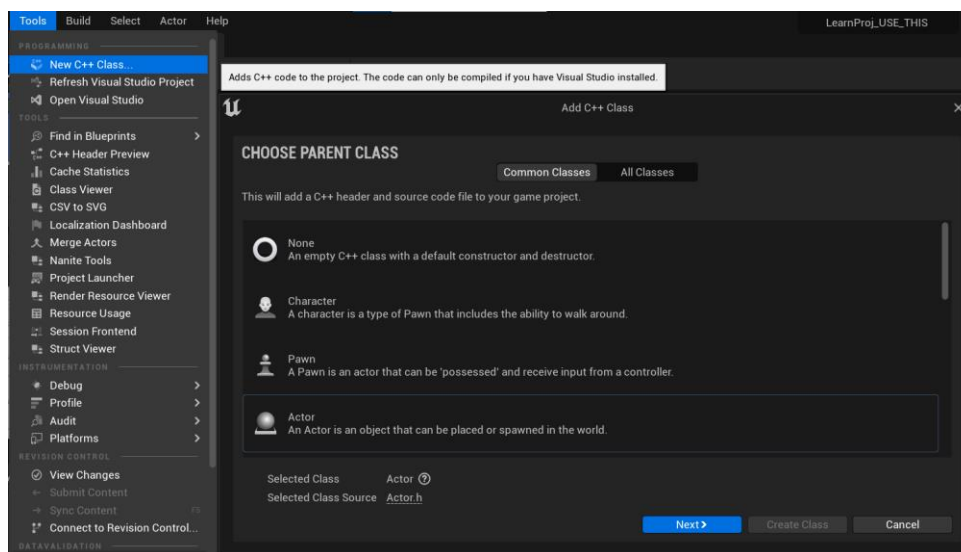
Tools Build Select Actor Help

LearnProj_USE_THIS

PROGRAMMING
New C++ Class...
Refresh Visual Studio Project
Open Visual Studio
TOOLS
Find in Blueprints
C++ Header Preview
Cache Statistics
Class Viewer
CSV to SVG
Localization Dashboard
Merge Actors
Nanite Tools
Project Launcher
Render Resource Viewer
Resource Usage
Session Frontend
Struct Viewer
INSTRUMENTATION
Debug
Profile
Audit
Platforms
REVISION CONTROL
View Changes
Submit Content
Sync Content
Connect to Revision Control...
DATAVALIDATION

Adds C++ code to the project. The code can only be compiled if you have Visual Studio installed.

Add C++ Class

CHOOSE PARENT CLASS

Common Classes All Classes

This will add a C++ header and source code file to your game project.

None
An empty C++ class with a default constructor and destructor.

Character
A character is a type of Pawn that includes the ability to walk around.

Pawn
A Pawn is an actor that can be 'possessed' and receive input from a controller.

Actor
An Actor is an object that can be placed or spawned in the world.

Selected Class Actor
Selected Class Source Actor.h

Next > Create Class Cancel